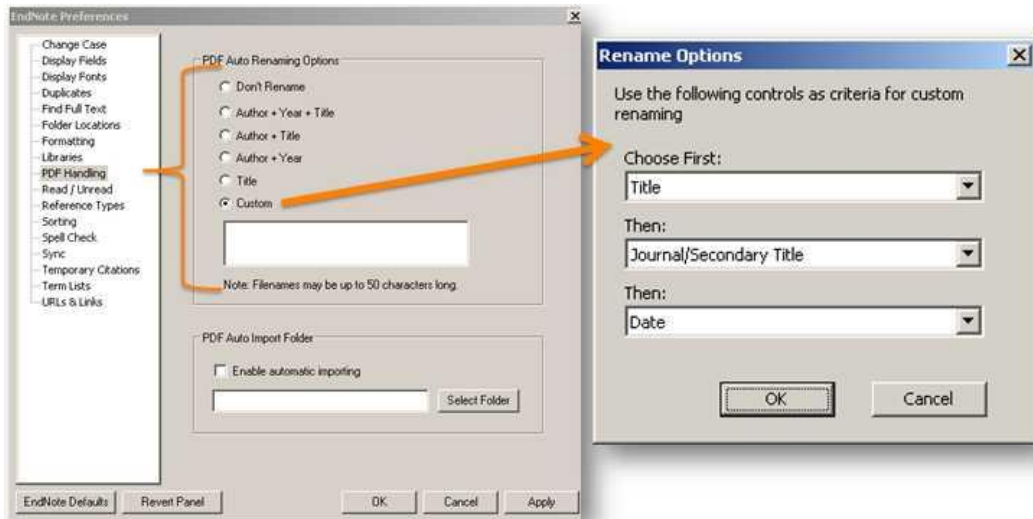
EndNote Preferences

Change Case
Display Fields
Display Fonts
Duplicates
Find Full Text
Folder Locations
Formatting
Libraries
PDF Handling
Read / Unread
Reference Types
Sorting
Spell Check
Sync
Temporary Citations
Term Lists
URLs & Links

PDF Auto Renaming Options
Don't Rename
Author + Year + Title
Author + Title
Author + Year
Title
Custom

Note: Filenames may be up to 50 characters long.

PDF Auto Import Folder
Enable automatic importing
Select Folder

EndNote Defaults
Revert Panel
OK
Cancel
Apply

Rename Options

Use the following controls as criteria for custom renaming

Choose First:
Title

Then:
Journal/Secondary Title

Then:
Date

OK
Cancel